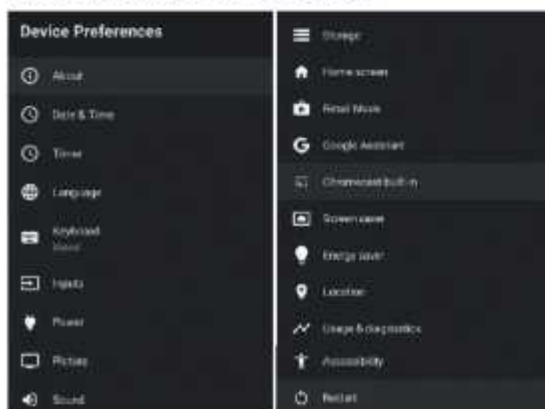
Device Preferences

About

Date & Time

Timer

Language

Keyboard
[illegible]

Inputs

Power

Picture

Sound

Storage

Home screen

Retail Mode

Google Assistant

Chromecast built-in

Screen saver

Energy saver

Location

Usage & diagnostics

Accessibility

Restart